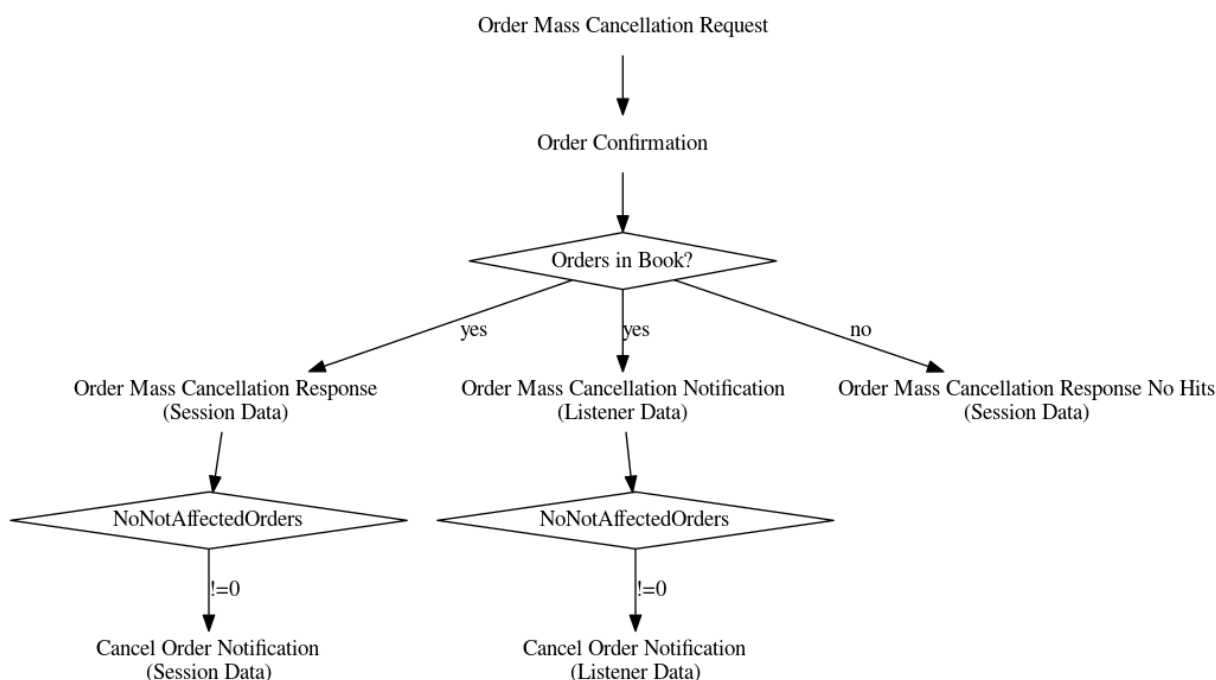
Order Mass Cancellation Request

Order Confirmation

Orders in Book?

yes

yes

no

Order Mass Cancellation Response
(Session Data)

Order Mass Cancellation Notification
(Listener Data)

Order Mass Cancellation Response No Hits
(Session Data)

NoNotAffectedOrders

NoNotAffectedOrders

!=0

!=0

Cancel Order Notification
(Session Data)

Cancel Order Notification
(Listener Data)